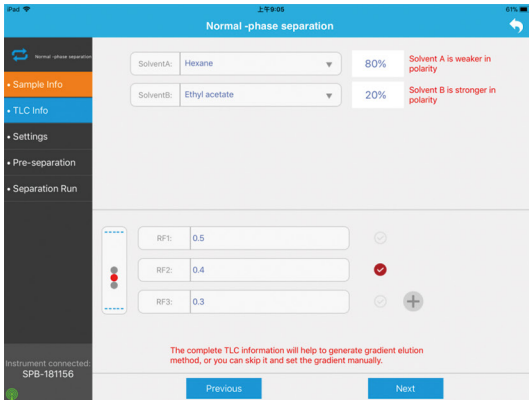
iPad
上午9:05
61%
Normal -phase separation

Normal -phase separation
• Sample Info
• TLC Info
• Settings
• Pre-separation
• Separation Run

SolventA: Hexane
80%
Solvent A is weaker in polarity
SolventB: Ethyl acetate
20%
Solvent B is stronger in polarity

RF1: 0.5
RF2: 0.4
RF3: 0.3

The complete TLC information will help to generate gradient elution method, or you can skip it and set the gradient manually.

Instrument connected:
SPB-181156

Previous
Next